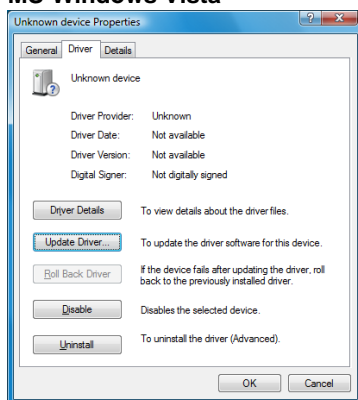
MS Windows Vista

Unknown device Properties

General Driver Details

Unknown device

Driver Provider: Unknown
Driver Date: Not available
Driver Version: Not available
Digital Signer: Not digitally signed

Driver Details To view details about the driver files.

Update Driver... To update the driver software for this device.

Roll Back Driver If the device fails after updating the driver, roll back to the previously installed driver.

Disable Disables the selected device.

Uninstall To uninstall the driver (Advanced).

OK Cancel